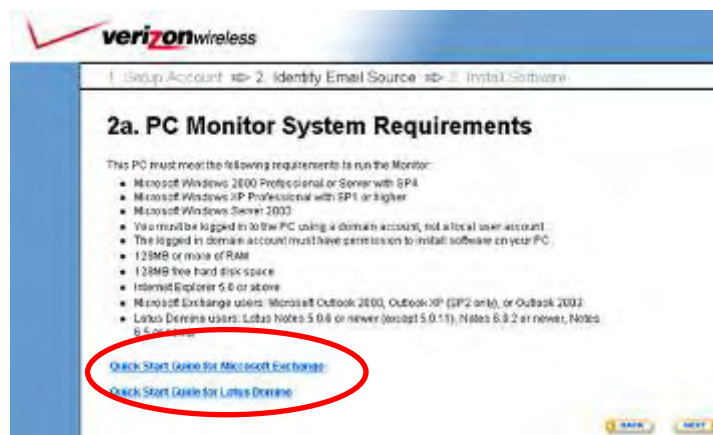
verizonwireless

1. Setup Account ⇨ 2. Identify Email Source ⇨ 3. Install Software

2a. PC Monitor System Requirements

This PC must meet the following requirements to run the Monitor:

- Microsoft Windows 2000 Professional or Server with SP4
- Microsoft Windows XP Professional with SP1 or higher
- Microsoft Windows Server 2003
- You must be logged in to the PC using a domain account, not a local user account
- The logged in domain account must have permission to install software on your PC
- 128MB or more of RAM
- 128MB free hard disk space
- Internet Explorer 5.0 or above
- Microsoft Exchange users: Microsoft Outlook 2000, Outlook XP (SP2 only), or Outlook 2003
- Lotus Domino users: Lotus Notes 5.0.8 or newer (except 5.0.11), Notes 6.0.2 or newer, Notes 6.5 or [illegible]

Quick Start Guide for Microsoft Exchange

Quick Start Guide for Lotus Domino

BACK NEXT